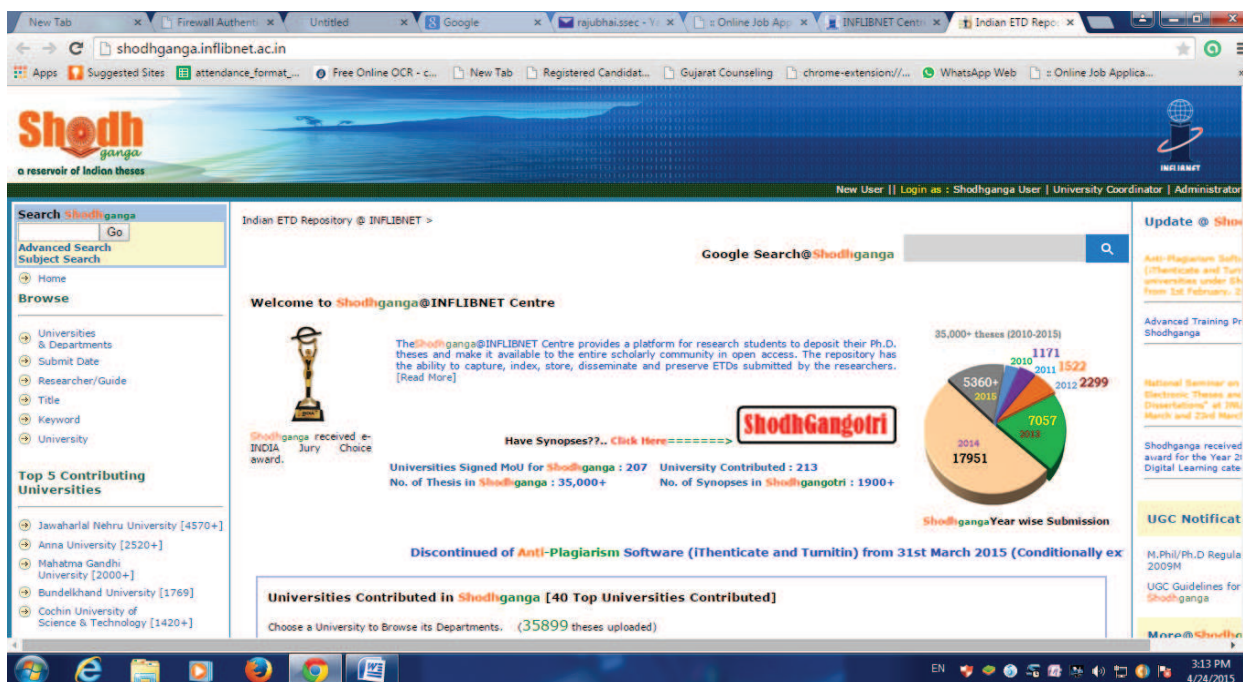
New Tab | Firewall Authenti | Untitled | Google | rajubhai.ssec - Ya | :: Online Job App | INFLIBNET Centre | Indian ETD Repos

shodhganga.inflibnet.ac.in

Apps | Suggested Sites | attendance_format_... | Free Online OCR - c... | New Tab | Registered Candidat... | Gujarat Counseling | chrome-extension://... | WhatsApp Web | :: Online Job Applica...

Shodhganga
a reservoir of Indian theses

INFLIBNET

New User || Login as : Shodhganga User | University Coordinator | Administrator

Search Shodhganga
Go
Advanced Search
Subject Search

Home
Browse
Universities & Departments
Submit Date
Researcher/Guide
Title
Keyword
University

Top 5 Contributing Universities
Jawaharlal Nehru University [4570+]
Anna University [2520+]
Mahatma Gandhi University [2000+]
Bundelkhand University [1769]
Cochin University of Science & Technology [1420+]

Indian ETD Repository @ INFLIBNET >

Google Search@Shodhganga

Welcome to Shodhganga@INFLIBNET Centre

The Shodhganga@INFLIBNET Centre provides a platform for research students to deposit their Ph.D. theses and make it available to the entire scholarly community in open access. The repository has the ability to capture, index, store, disseminate and preserve ETDs submitted by the researchers. [Read More]

Shodhganga received e-INDIA Jury Choice award.

Have Synopses??.. Click Here=======>

ShodhGangotri

Universities Signed MoU for Shodhganga : 207
No. of Thesis in Shodhganga : 35,000+
University Contributed : 213
No. of Synopses in Shodhgangotri : 1900+

35,000+ theses (2010-2015)
2010 1171
2011 1522
2012 2299
2013 7057
2014 17951
2015 5360+

Shodhganga Year wise Submission

Discontinued of Anti-Plagiarism Software (iThenticate and Turnitin) from 31st March 2015 (Conditionally ex

Universities Contributed in Shodhganga [40 Top Universities Contributed]
Choose a University to Browse its Departments. (35899 theses uploaded)

Update @ Sho
Anti-Plagiarism Soft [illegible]
Advanced Training Pr Shodhganga
National Seminar on Electronic Theses and Dissertations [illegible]
Shodhganga received award for the Year 2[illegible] Digital Learning cate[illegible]

UGC Notificat
M.Phil/Ph.D Regula 2009M
UGC Guidelines for Shodhganga
More@Shodh

EN 3:13 PM 4/24/2015